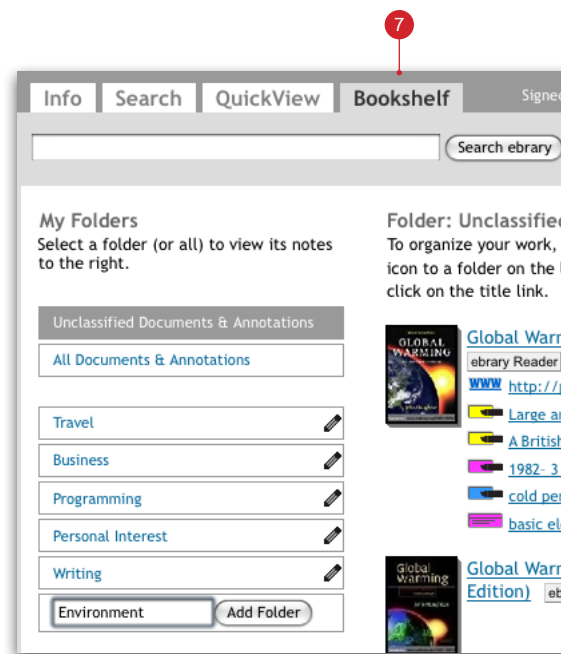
7

Info Search QuickView Bookshelf Signe

Search ebrary

My Folders
Select a folder (or all) to view its notes to the right.

Unclassified Documents & Annotations

All Documents & Annotations

Travel

Business

Programming

Personal Interest

Writing

Environment Add Folder

Folder: Unclassifie
To organize your work,
icon to a folder on the
click on the title link.

GLOBAL WARMING

Global Warm
ebrary Reader
WWW http://
Large a
A British
1982– 3
cold pe
basic el

Global Warming

Global Warm
Edition) eb